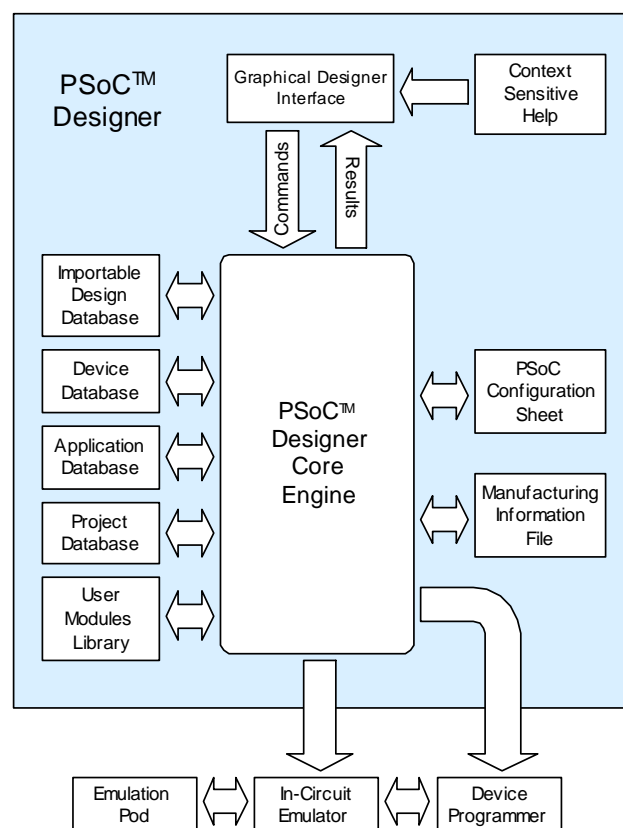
PSoC™ Designer

Graphical Designer Interface

Context Sensitive Help

Commands

Results

Importable Design Database

Device Database

Application Database

Project Database

User Modules Library

PSoC™ Designer Core Engine

PSoC Configuration Sheet

Manufacturing Information File

Emulation Pod

In-Circuit Emulator

Device Programmer